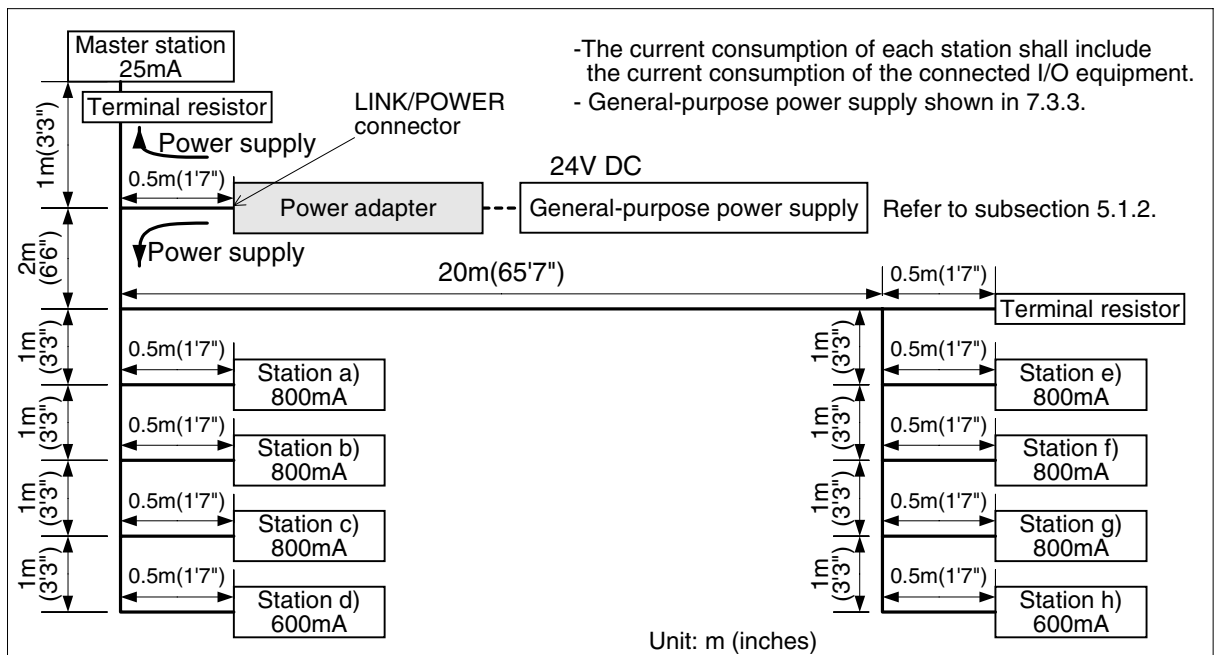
Master station
25mA

-The current consumption of each station shall include the current consumption of the connected I/O equipment.
- General-purpose power supply shown in 7.3.3.

Terminal resistor

LINK/POWER connector

Power supply

1m(3'3")

0.5m(1'7")

24V DC

Power adapter

General-purpose power supply

Refer to subsection 5.1.2.

2m (6'6")

Power supply

20m(65'7")

0.5m(1'7")

Terminal resistor

1m (3'3")

0.5m(1'7")

Station a)
800mA

1m (3'3")

0.5m(1'7")

Station b)
800mA

1m (3'3")

0.5m(1'7")

Station c)
800mA

1m (3'3")

0.5m(1'7")

Station d)
600mA

1m (3'3")

0.5m(1'7")

Station e)
800mA

1m (3'3")

0.5m(1'7")

Station f)
800mA

1m (3'3")

0.5m(1'7")

Station g)
800mA

1m (3'3")

0.5m(1'7")

Station h)
600mA

Unit: m (inches)